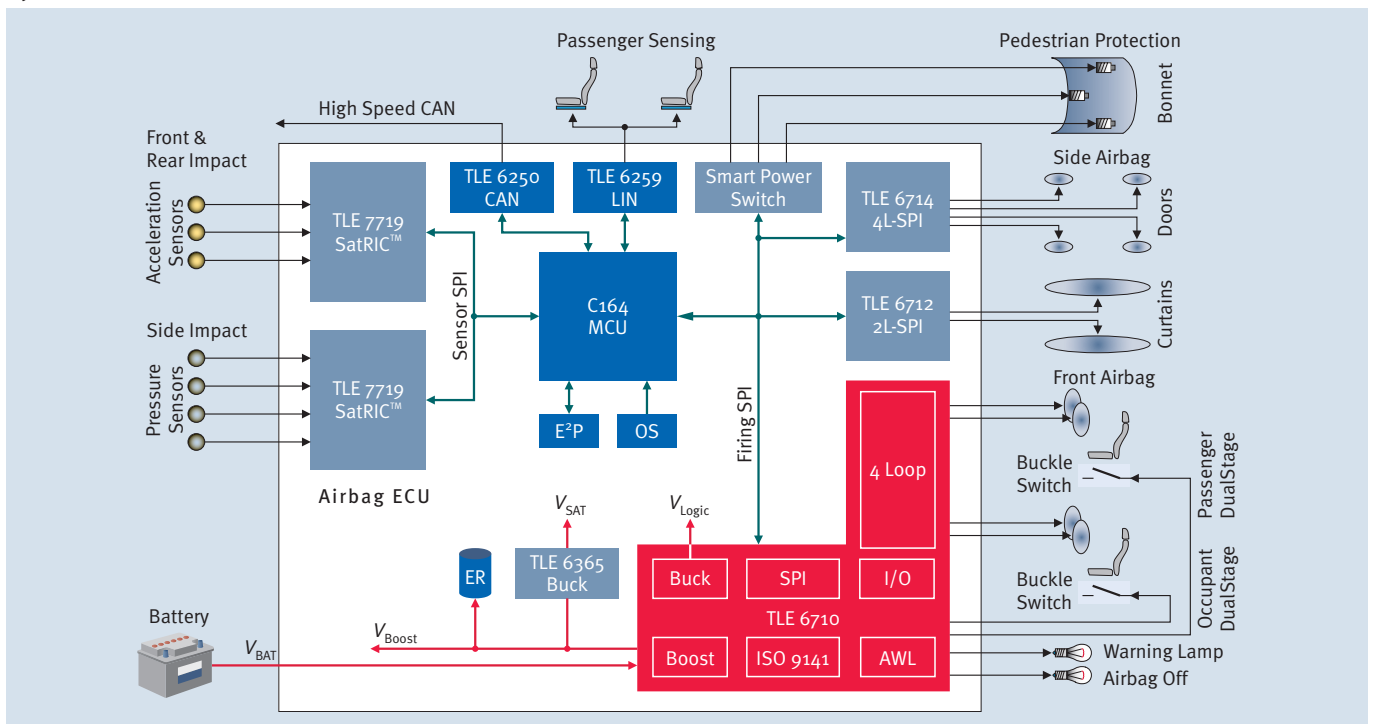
Passenger Sensing

Pedestrian Protection

Bonnet

High Speed CAN

Front & Rear Impact

Acceleration Sensors

TLE 7719 SatRIC™

TLE 6250 CAN

TLE 6259 LIN

Smart Power Switch

Side Airbag

TLE 6714 4L-SPI

Doors

Sensor SPI

C164 MCU

TLE 6712 2L-SPI

Curtains

Side Impact

Pressure Sensors

TLE 7719 SatRIC™

Front Airbag

E²P

OS

Firing SPI

4 Loop

Buckle Switch

Passenger DualStage

Airbag ECU

$V_{SAT}$

$V_{Logic}$

ER

TLE 6365 Buck

Buck

SPI

I/O

Buckle Switch

Occupant DualStage

Battery

$V_{Boost}$

TLE 6710

$V_{BAT}$

Boost

ISO 9141

AWL

Warning Lamp

Airbag Off